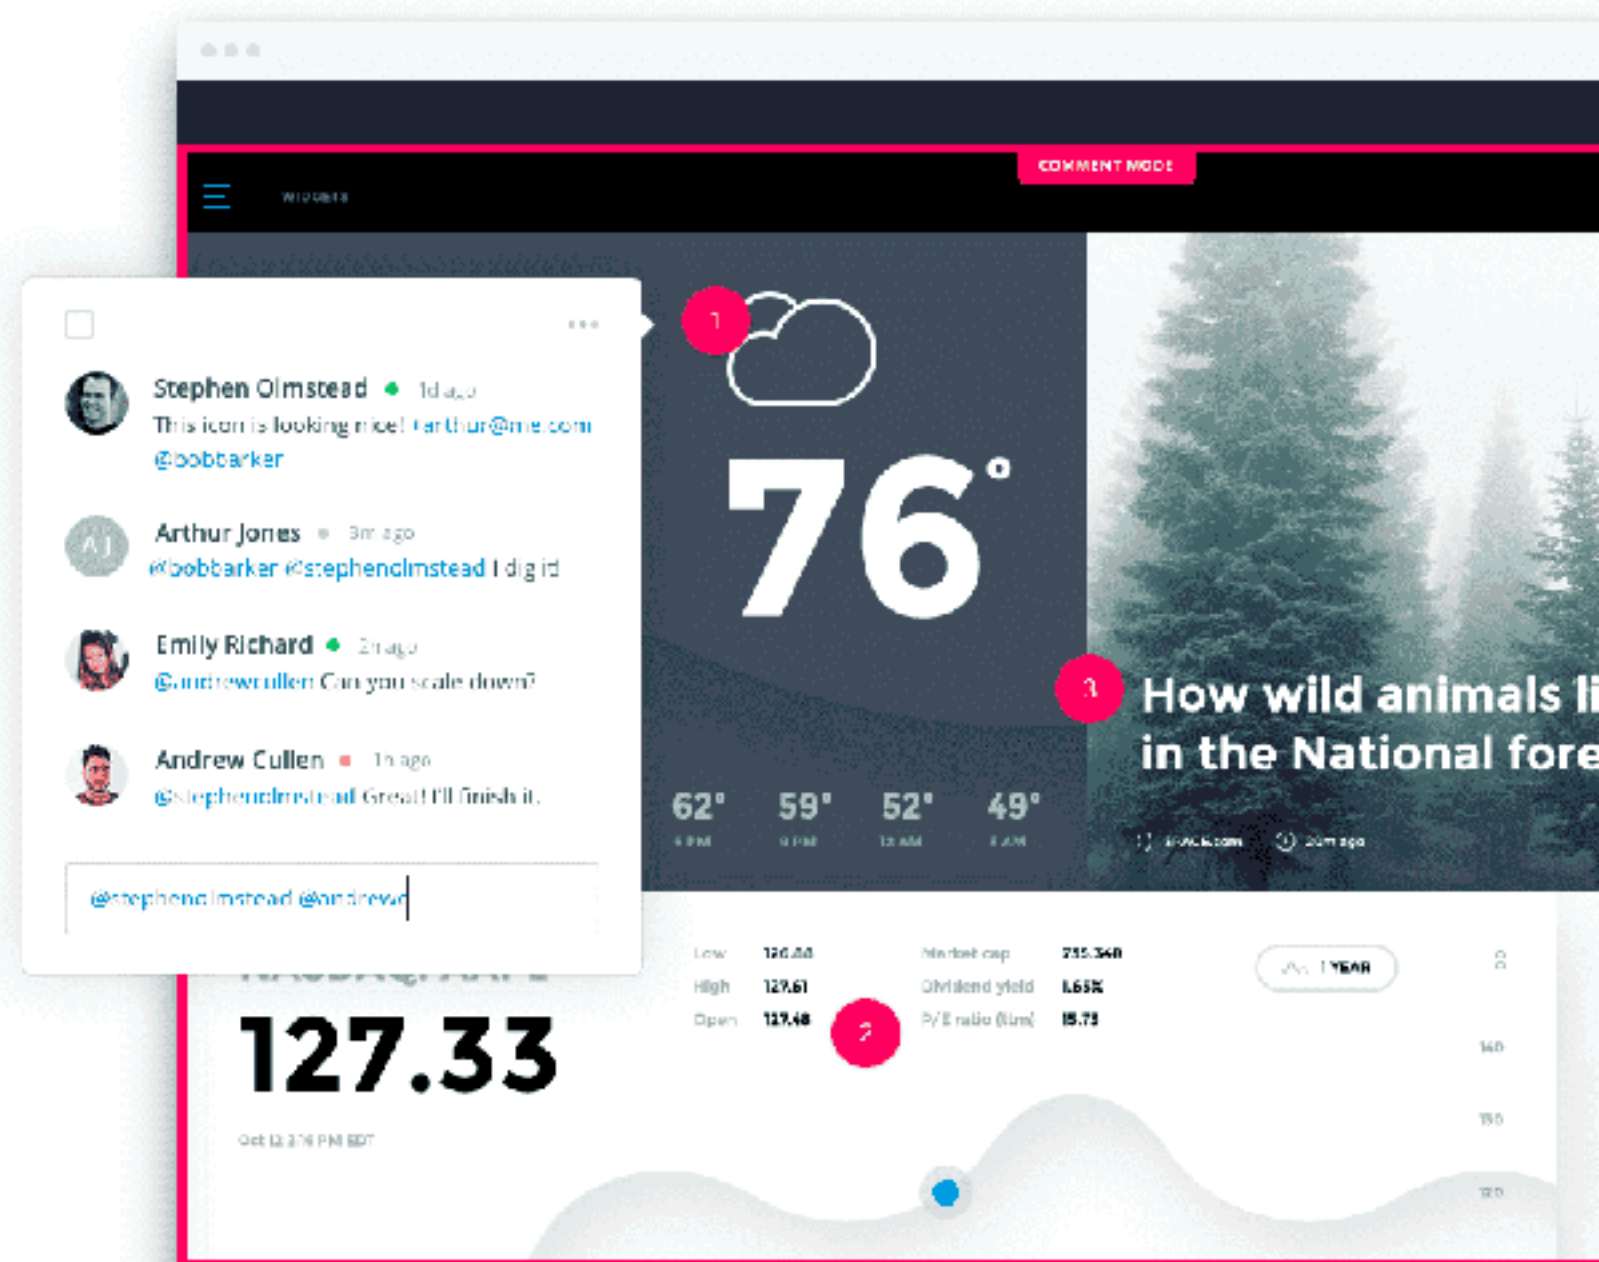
COMMENT MODE

WIDGETS

Stephen Olmstead 1d ago
This icon is looking nice! @arthur@me.com @bobbarker

Arthur Jones 3m ago
@bobbarker @stephenolmstead I dig it!

Emily Richard 2h ago
@andrewcullen Can you scale down?

Andrew Cullen 1h ago
@stephenolmstead Great! I'll finish it.

@stephenolmstead @andrew

1

76°

62° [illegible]
59° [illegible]
52° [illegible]
49° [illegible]

3

How wild animals li
in the National fore

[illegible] 20m ago

127.33

Oct 13 3:16 PM EDT

| Low | 126.44 | Market cap | 735.36B |
|---|---|---|---|
| High | 129.61 | Dividend yield | 1.65% |
| Open | 127.48 | P/E ratio (ttm) | 15.75 |

2

1 YEAR

140
130
120